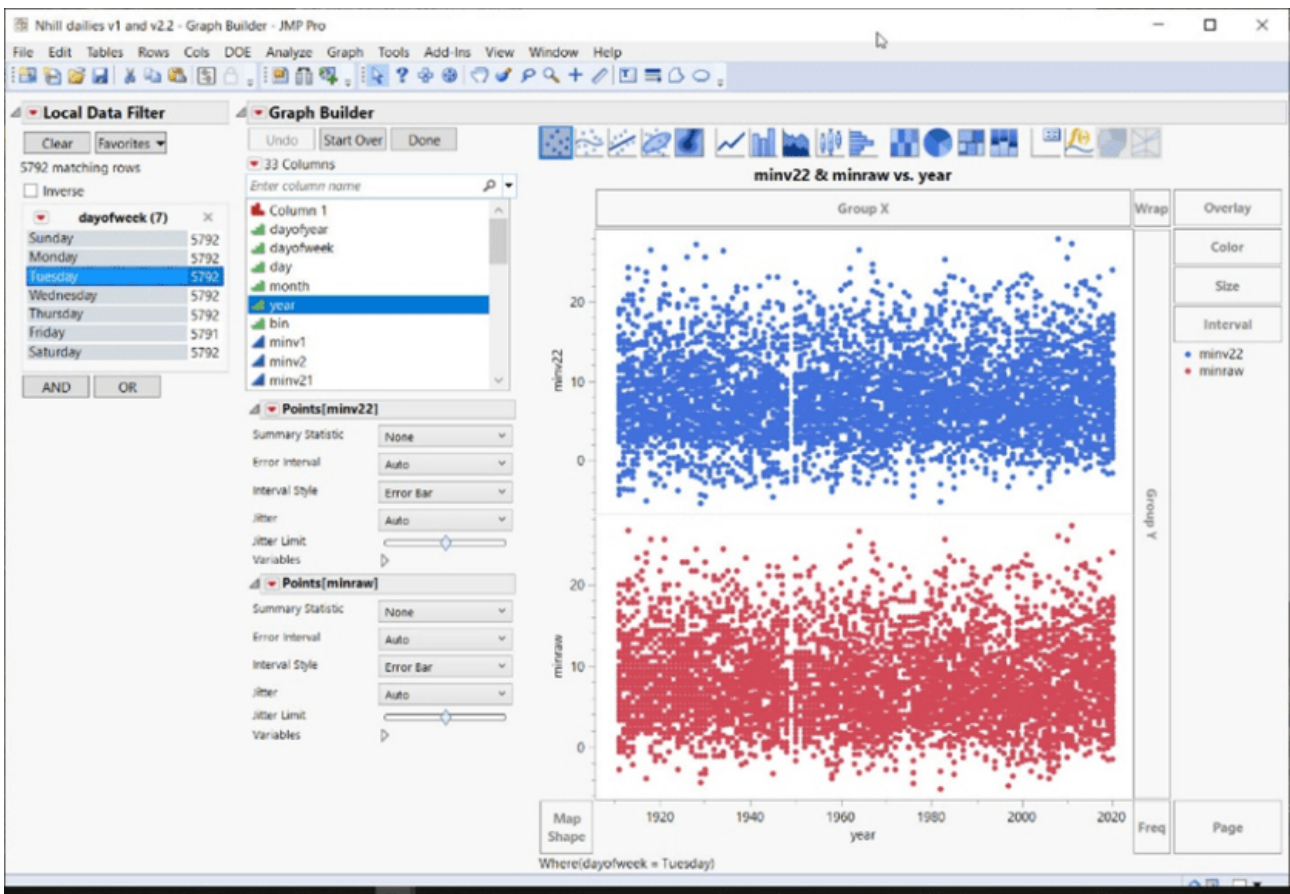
Nhill dailies v1 and v2.2 - Graph Builder - JMP Pro

File Edit Tables Rows Cols DOE Analyze Graph Tools Add-Ins View Window Help

Local Data Filter

Clear Favorites

5792 matching rows

Inverse

dayofweek (7)

| Sunday | 5792 |
|---|---|
| Monday | 5792 |
| Tuesday | 5792 |
| Wednesday | 5792 |
| Thursday | 5792 |
| Friday | 5791 |
| Saturday | 5792 |

AND OR

Graph Builder

Undo Start Over Done

33 Columns

Enter column name

Column 1
dayofyear
dayofweek
day
month
year
bin
minv1
minv2
minv21

Points[minv22]

Summary Statistic None
Error Interval Auto
Interval Style Error Bar
Jitter Auto
Jitter Limit
Variables

Points[minraw]

Summary Statistic None
Error Interval Auto
Interval Style Error Bar
Jitter Auto
Jitter Limit
Variables

minv22 & minraw vs. year

Group X

Wrap

Overlay

Color

Size

Interval

minv22
minraw

Group Y

minv22

20

10

0

minraw

20

10

0

Map Shape

1920 1940 1960 1980 2000 2020

year

Freq

Page

Where(dayofweek = Tuesday)